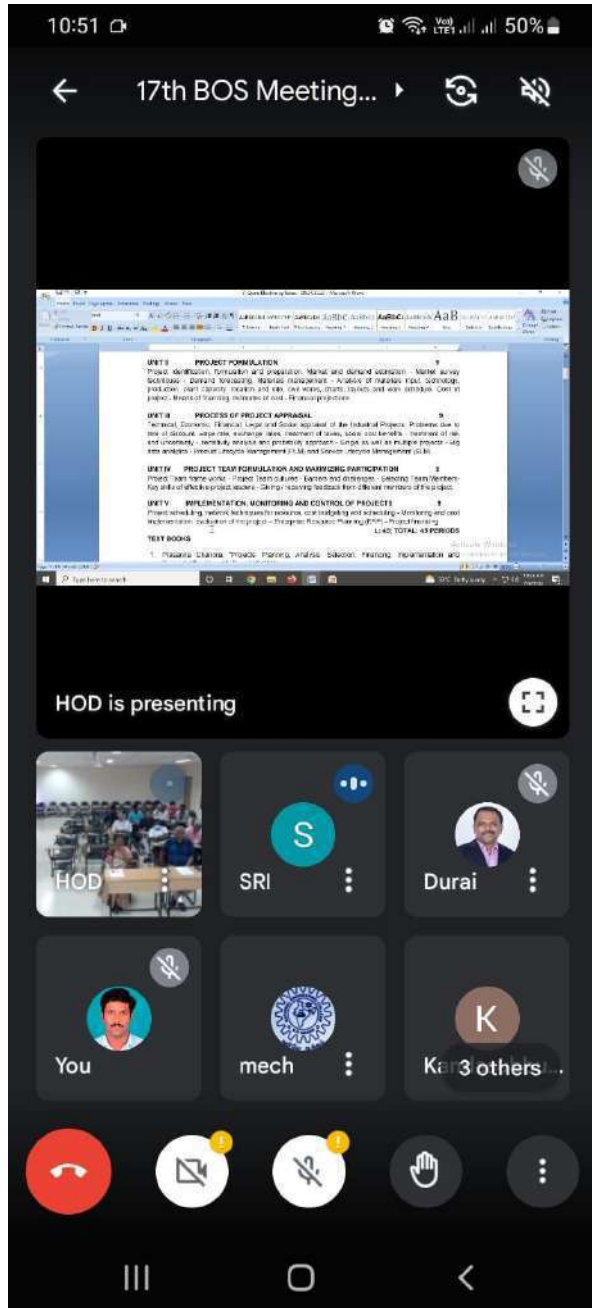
10:51

50%

17th BOS Meeting...

UNIT II PROJECT FORMULATION 9

Project identification, formulation and preparation. Market and demand estimation – Market survey techniques – Demand forecasting. Materials management – Analysis of materials input, technology, production, plant capacity, location and site, civil works, charts, layouts and work schedule. Cost of project – Means of financing, estimates of cost – Financial projections

UNIT III PROCESS OF PROJECT APPRAISAL 9

Technical, Economic, Financial, Legal and Social appraisal of the Industrial Projects. Problems due to time of discount, wage rate, exchange rates, treatment of taxes, social cost benefits – treatment of risk and uncertainty – sensitivity analysis and probability approach – Single as well as multiple projects – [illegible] analytics – Product Lifecycle Management (PLM) and Service Lifecycle Management (SLM).

UNIT IV PROJECT TEAM FORMULATION AND MAXIMIZING PARTICIPATION 9

Project Team frame works – Project Team cultures – Barriers and challenges – Selecting Team Members. Key skills of effective project leaders – Giving / receiving feedback from different members of the project.

UNIT V IMPLEMENTATION, MONITORING AND CONTROL OF PROJECTS 9

Project scheduling, network techniques for resource, cost budgeting and scheduling – Monitoring and cost implementation, evaluation of the project – Enterprise Resource Planning (ERP) – Project financing

L:45; TOTAL: 45 PERIODS

TEXT BOOKS

1. Prasanna Chandra "Projects: Planning, Analysis, Selection, Financing, Implementation and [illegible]

Activate Windows

Type here to search

HOD is presenting

HOD

S
SRI

Durai

You

mech

K
Ka 3 others...